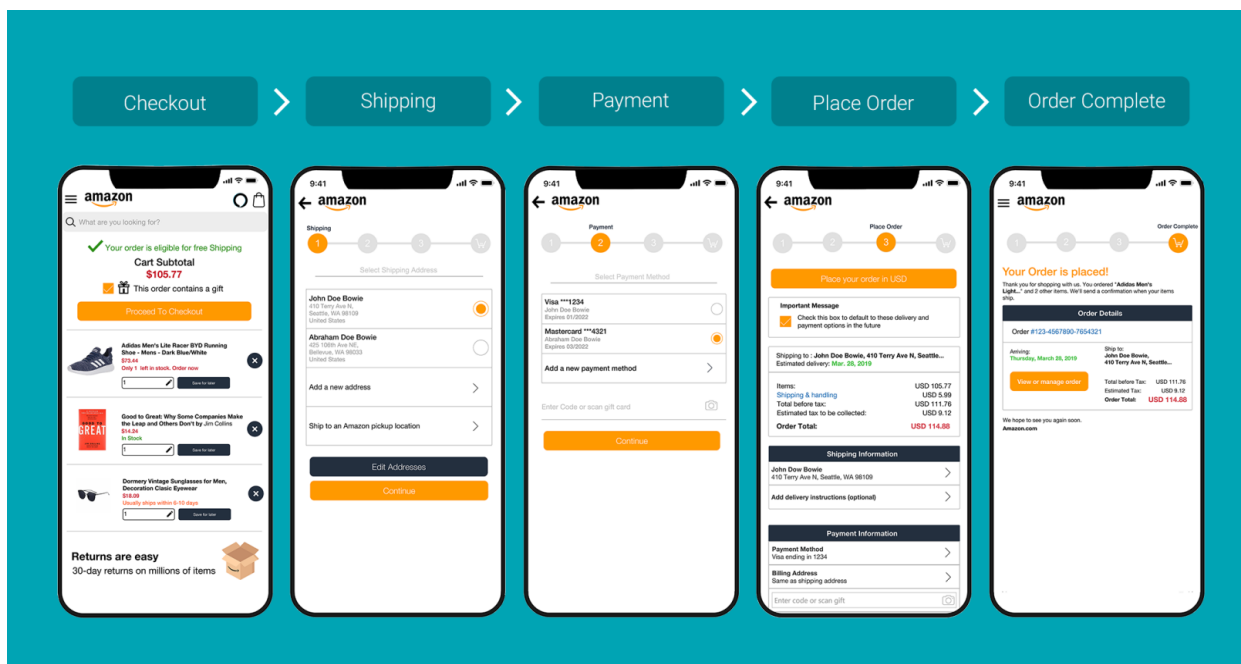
Checkout

Shipping

Payment

Place Order

Order Complete

amazon

What are you looking for?

Your order is eligible for free Shipping

Cart Subtotal

$105.77

This order contains a gift

Proceed To Checkout

Adidas Men's Lite Racer BYD Running Shoe - Mens - Dark Blue/White

$73.44

Only 1 left in stock. Order now

1

Save for later

Good to Great: Why Some Companies Make the Leap and Others Don't by Jim Collins

$14.24

In Stock

1

Save for later

Dormery Vintage Sunglasses for Men, Decoration Clasic Eyewear

$18.09

Usually ships within 6-10 days

1

Save for later

Returns are easy

30-day returns on millions of items

9:41

amazon

Shipping

1 2 3

Select Shipping Address

John Doe Bowie
410 Terry Ave N.
Seattle, WA 98109
United States

Abrahám Doe Bowie
425 106th Ave N.
Bellevue, WA 98203
United States

Add a new address

Ship to an Amazon pickup location

Edit Addresses

Continue

9:41

amazon

Payment

1 2 3

Select Payment Method

Visa ***1234
John Doe Bowie
Expires 01/2022

Mastercard ***4321
Abraham Doe Bowie
Expires 03/2022

Add a new payment method

Enter Code or scan gift card

Continue

9:41

amazon

Place Order

1 2 3

Place your order in USD

Important Message

Check this box to default to these delivery and payment options in the future

Shipping to : John Doe Bowie, 410 Terry Ave N, Seattle...
Estimated delivery: Mar. 28, 2019

| Items: | USD 105.77 |
|---|---|
| Shipping & handling | USD 5.99 |
| Total before tax: | USD 111.76 |
| Estimated tax to be collected: | USD 9.12 |
| Order Total: | USD 114.88 |

Shipping Information

John Dow Bowie
410 Terry Ave N, Seattle, WA 98109

Add delivery instructions (optional)

Payment Information

Payment Method
Visa ending in 1234

Billing Address
Same as shipping address

Enter code or scan gift

9:41

amazon

Order Complete

1 2 3

Your Order is placed!

Thank you for shopping with us. You ordered "Adidas Men's Light..." and 2 other items. We'll send a confirmation when your items ship.

Order Details

Order #123-4567890-7654321

Arriving:
Thursday, March 28, 2019

Ship to:
John Doe Bowie
410 Terry Ave N, Seattle,...

View or manage order

| Total before Tax: | USD 111.76 |
|---|---|
| Estimated Tax: | USD 9.12 |
| Order Total: | USD 114.88 |

We hope to see you again soon.
Amazon.com